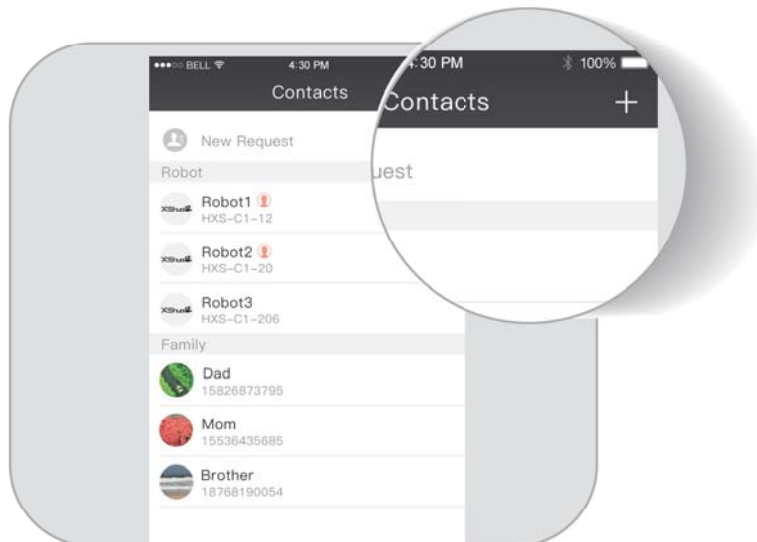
●●●○○ BELL 4:30 PM
Contacts

4:30 PM 100%
Contacts +

New Request
uest
Robot
XShuai Robot1
HXS-C1-12
XShuai Robot2
HXS-C1-20
XShuai Robot3
HXS-C1-206
Family
Dad
15826873795
Mom
15536435685
Brother
18768190054